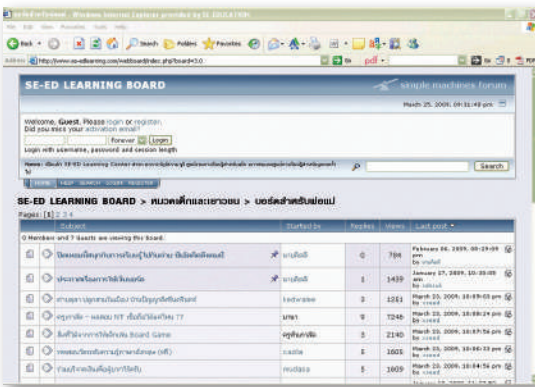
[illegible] - Windows Internet Explorer provided by SE-EDUCATION

File Edit View Favorites Tools Help

Back Search Folders Favorites

Address http://www.se-edlearning.com/webboard/index.php?board=3.0

SE-ED LEARNING BOARD

simple machines forum

March 25, 2009, 09:51:49 pm

Welcome, Guest. Please login or register.
Did you miss your activation email?

Forever Login

Login with username, password and session length

News: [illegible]

Search

HOME HELP SEARCH LOGIN REGISTER

SE-ED LEARNING BOARD > หมวดเด็กและเยาวชน > บอร์ดสำหรับพ่อแม่

Pages: [1] 2 3

0 Members and 7 Guests are viewing this board.

| | Subject | Started by | Replies | Views | Last post |
|---|---|---|---|---|---|
| | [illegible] | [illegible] | 0 | 784 | February 06, 2009, 00:29:09 pm by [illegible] |
| | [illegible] | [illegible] | 1 | 1439 | January 27, 2009, 10:35:09 am by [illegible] |
| | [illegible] | kedwane | 0 | 1251 | March 23, 2009, 10:09:03 pm by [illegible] |
| | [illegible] NT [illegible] ?? | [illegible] | 1 | 7246 | March 23, 2009, 10:09:24 pm by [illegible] |
| | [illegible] Board Game | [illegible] | 3 | 2140 | March 23, 2009, 10:07:56 pm by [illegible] |
| | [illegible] | castle | 1 | 1605 | March 23, 2009, 10:06:23 pm by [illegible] |
| | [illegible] | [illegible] | 3 | 1609 | March 23, 2009, 10:04:56 pm by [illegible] |